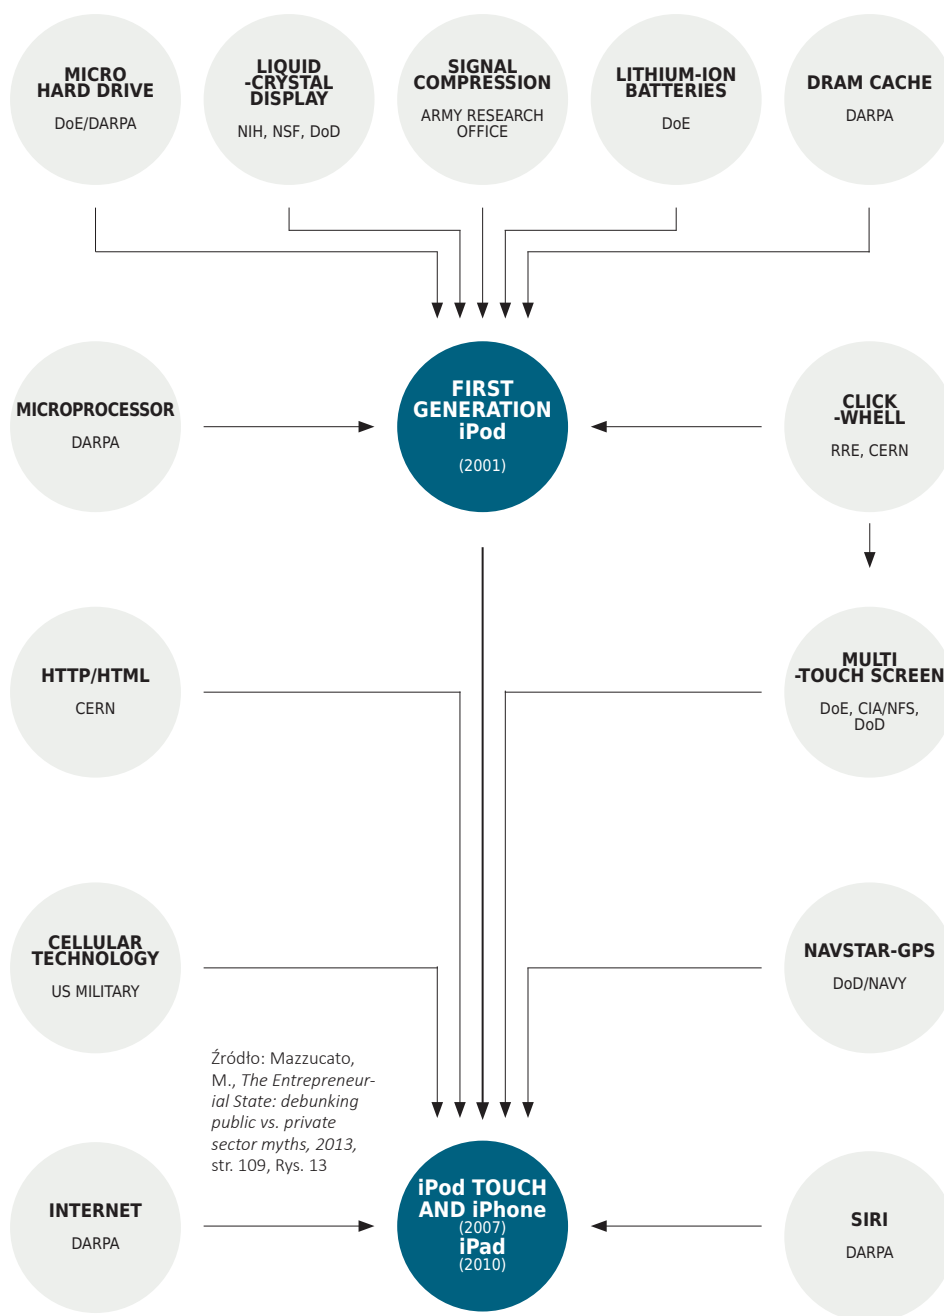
MICRO HARD DRIVE
DoE/DARPA

LIQUID -CRYSTAL DISPLAY
NIH, NSF, DoD

SIGNAL COMPRESSION
ARMY RESEARCH OFFICE

LITHIUM-ION BATTERIES
DoE

DRAM CACHE
DARPA

MICROPROCESSOR
DARPA

FIRST GENERATION iPod
(2001)

CLICK -WHELL
RRE, CERN

HTTP/HTML
CERN

MULTI -TOUCH SCREEN
DoE, CIA/NFS, DoD

CELLULAR TECHNOLOGY
US MILITARY

NAVSTAR-GPS
DoD/NAVY

Źródło: Mazzucato, M., *The Entrepreneurial State: debunking public vs. private sector myths, 2013,* str. 109, Rys. 13

INTERNET
DARPA

iPod TOUCH AND iPhone
(2007)
iPad
(2010)

SIRI
DARPA